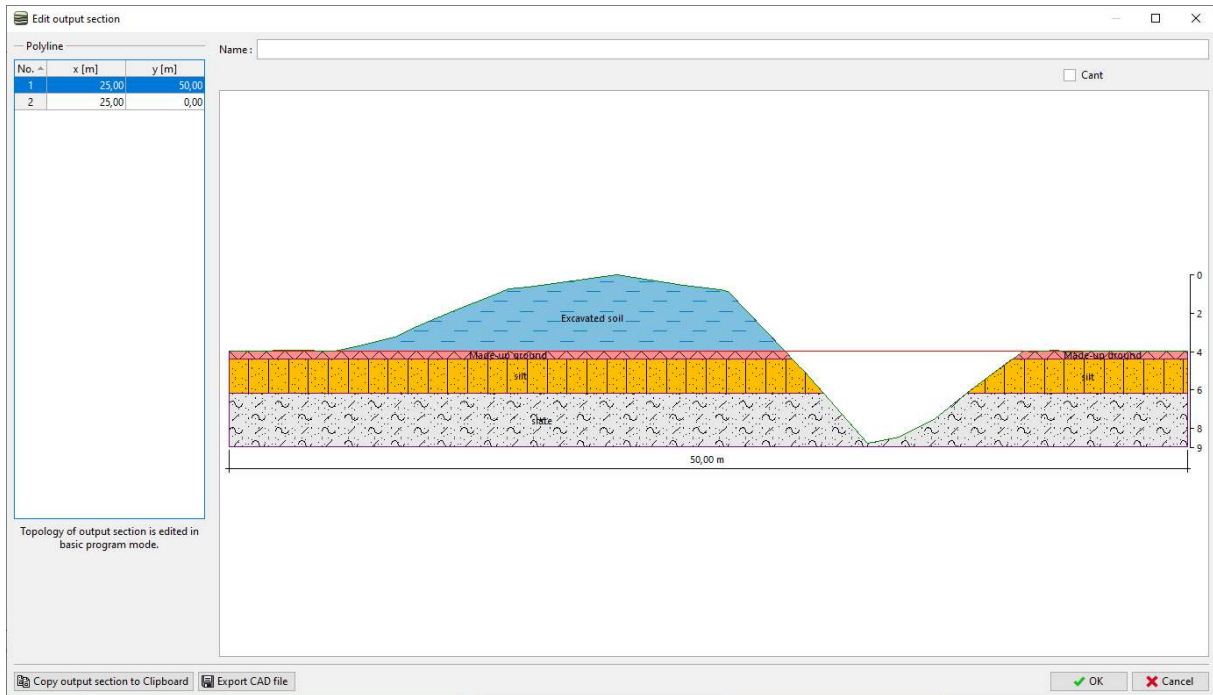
Edit output section

Polyline

| No. | x [m] | y [m] |
|---|---|---|
| 1 | 25,00 | 50,00 |
| 2 | 25,00 | 0,00 |

Topology of output section is edited in basic program mode.

Name :

Cant

Excavated soil

Made-up ground

silt

Made-up ground

silt

Slate

0
2
4
6
8
9

50,00 m

Copy output section to Clipboard

Export CAD file

OK

Cancel